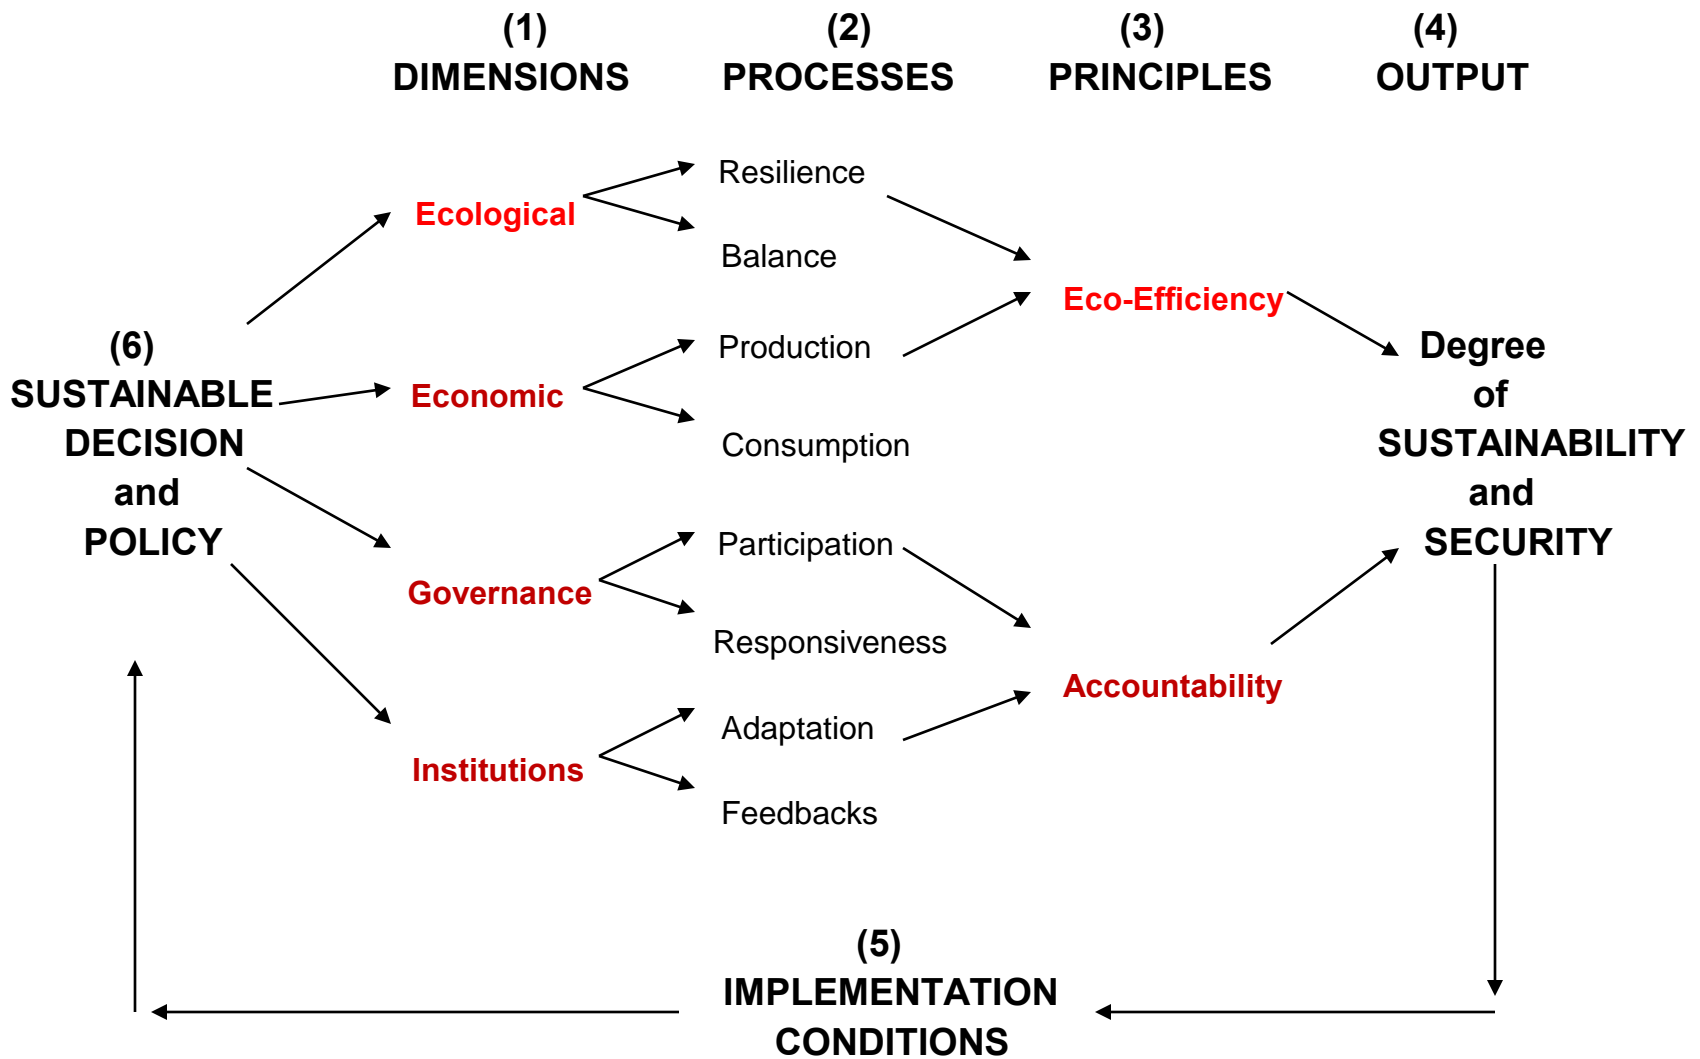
(1) DIMENSIONS

(2) PROCESSES

(3) PRINCIPLES

(4) OUTPUT

(6) SUSTAINABLE DECISION and POLICY

Ecological

Resilience

Balance

Eco-Efficiency

Economic

Production

Consumption

Degree of SUSTAINABILITY and SECURITY

Governance

Participation

Responsiveness

Accountability

Institutions

Adaptation

Feedbacks

(5) IMPLEMENTATION CONDITIONS